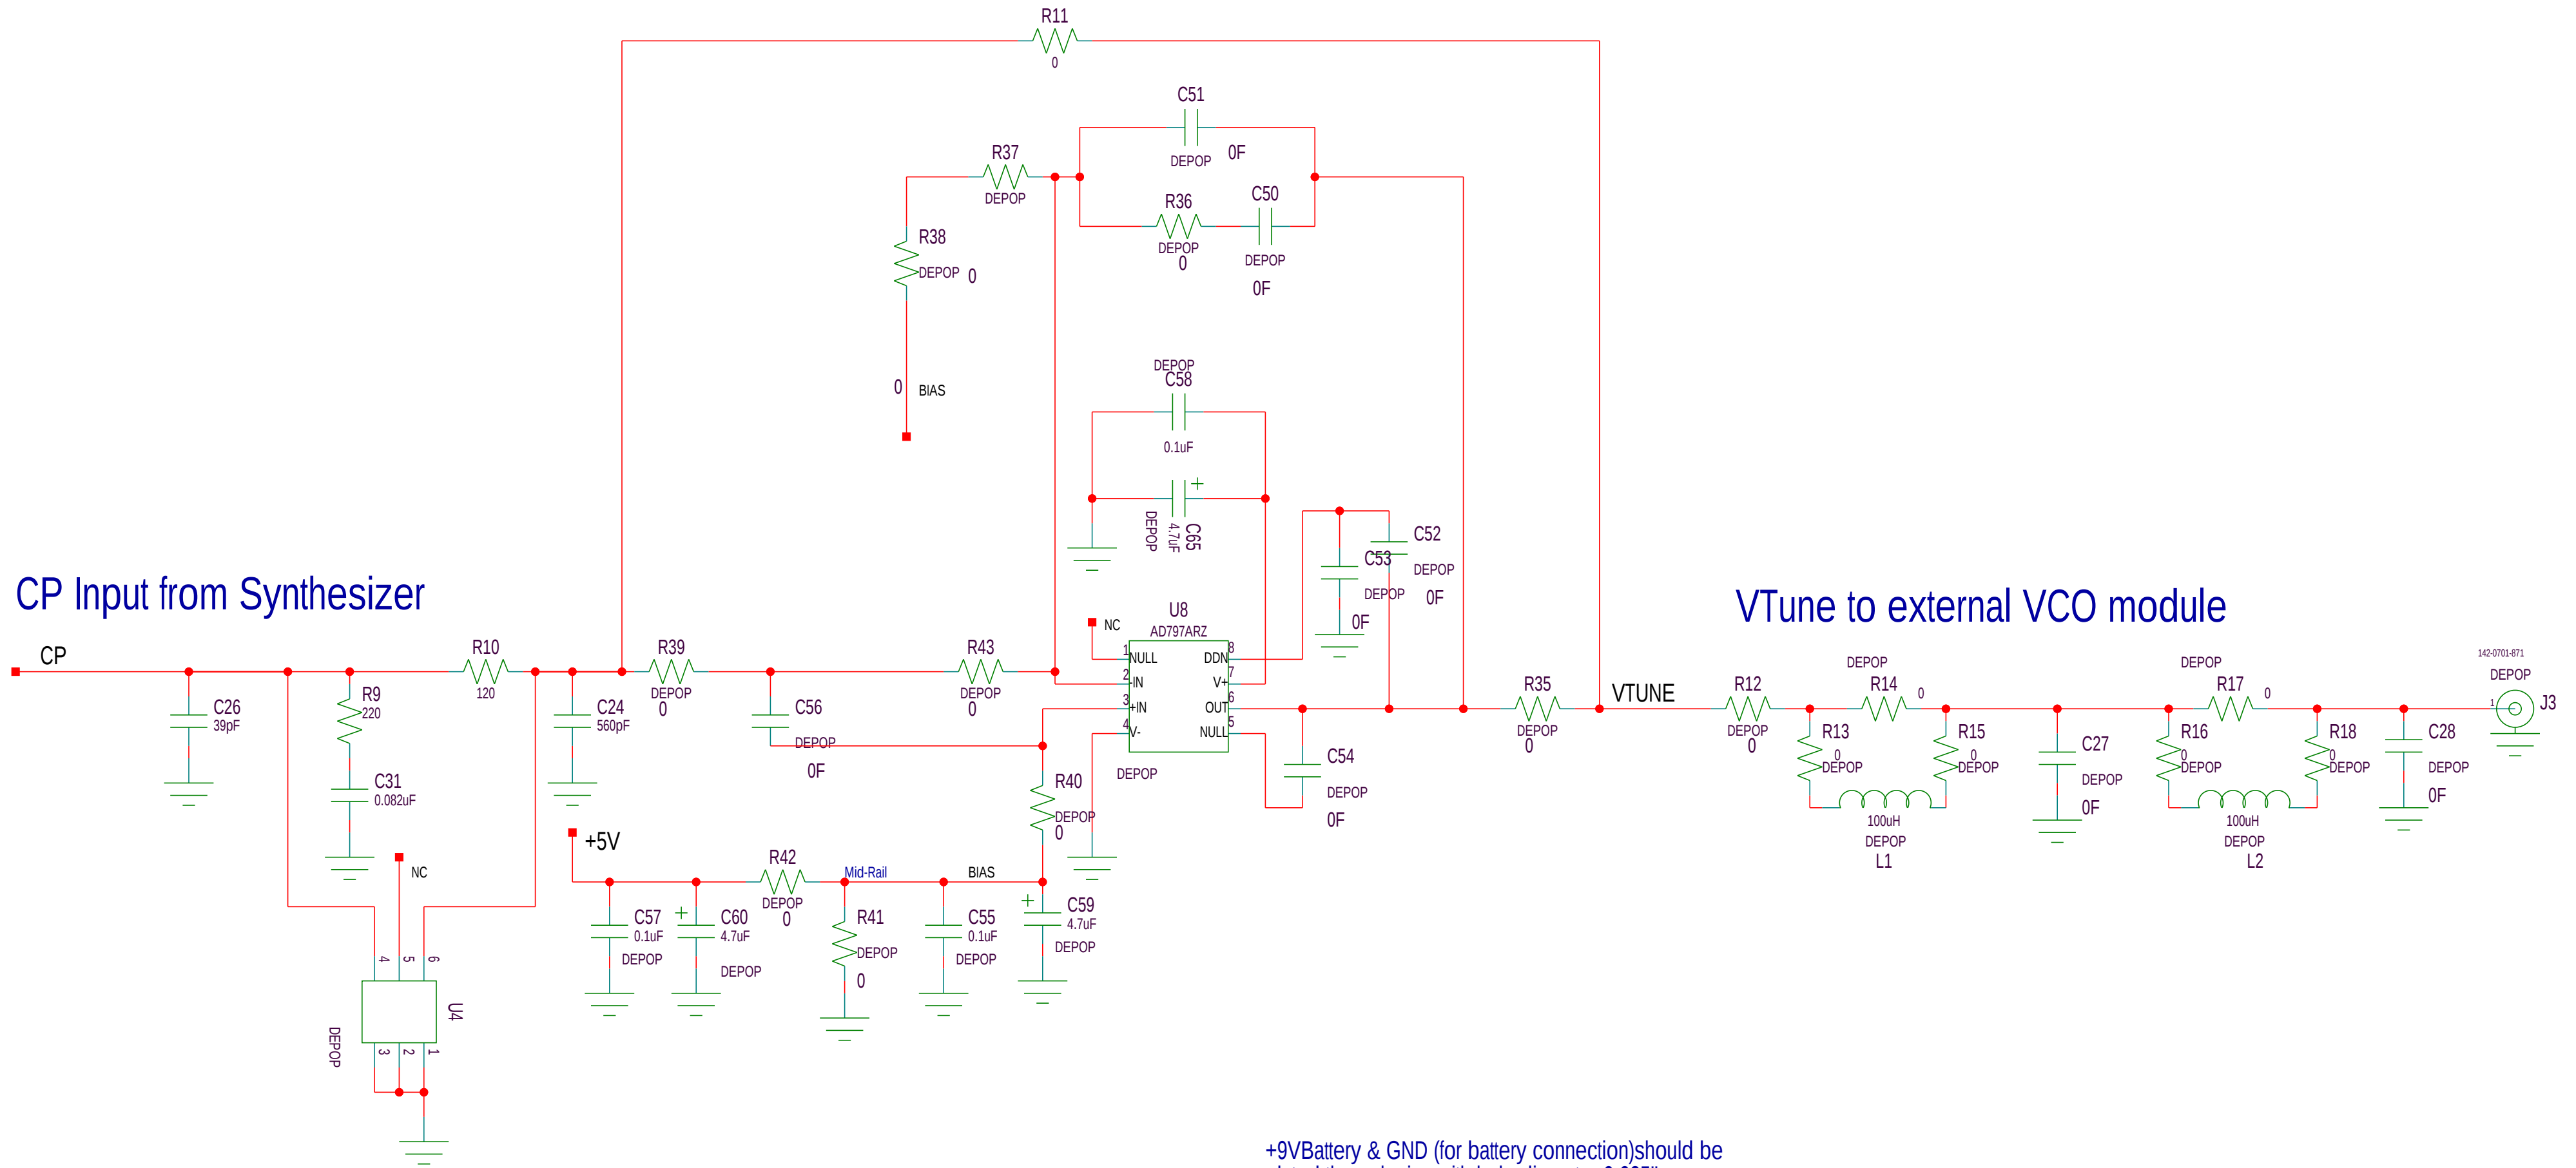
R11
0

C51
DEPOP 0F

R37
DEPOP

R36
DEPOP
0

C50
DEPOP
0F

R38
DEPOP 0

0 BIAS

DEPOP
C58
0.1uF

C65
4.7uF
DEPOP

C52
DEPOP
0F

C53
DEPOP
0F

CP Input from Synthesizer

VTune to external VCO module

CP

C26
39pF

R9
220

C31
0.082uF

R10
120

C24
560pF

R39
DEPOP
0

C56
DEPOP
0F

R43
DEPOP
0

NC

U8
AD797ARZ
1 NULL
2 -IN
3 +IN
4 V-
8 DDN
7 V+
6 OUT
5 NULL

DEPOP

C54
DEPOP
0F

R35
DEPOP
0

VTUNE

R12
DEPOP
0

DEPOP
R14
0

R13
0
DEPOP

R15
0
DEPOP

100uH
DEPOP
L1

C27
DEPOP
0F

DEPOP
R17
0

R16
0
DEPOP

R18
0
DEPOP

100uH
DEPOP
L2

C28
DEPOP
0F

142-0701-871
DEPOP
J3

R40
DEPOP
0

+5V

R42
DEPOP
0

Mid-Rail

BIAS

NC

C57
0.1uF
DEPOP

C60
4.7uF
DEPOP

R41
DEPOP
0

C55
0.1uF
DEPOP

C59
4.7uF
DEPOP

4 5 6
U4
DEPOP
3 2 1

+9VBattery & GND (for battery connection)should be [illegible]